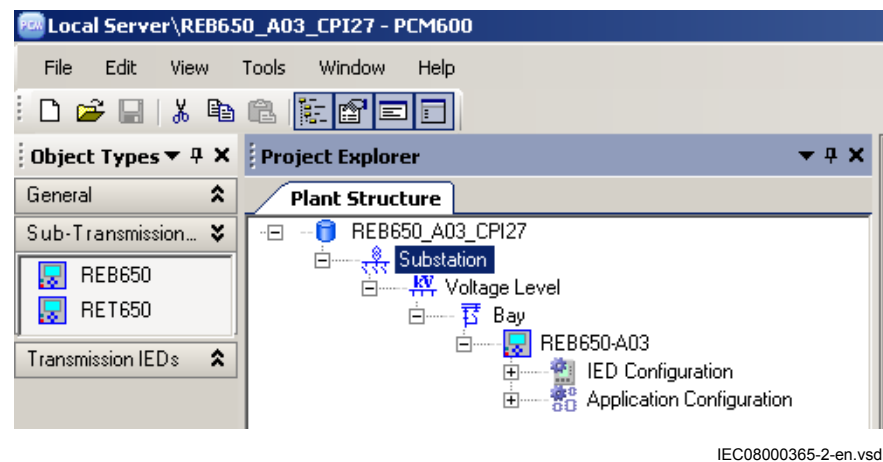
Local Server\REB650_A03_CPI27 - PCM600

File Edit View Tools Window Help

Object Types

General

Sub-Transmission...

REB650

RET650

Transmission IEDs

Project Explorer

Plant Structure

REB650_A03_CPI27

Substation

Voltage Level

Bay

REB650-A03

IED Configuration

Application Configuration

IEC08000365-2-en.vsd